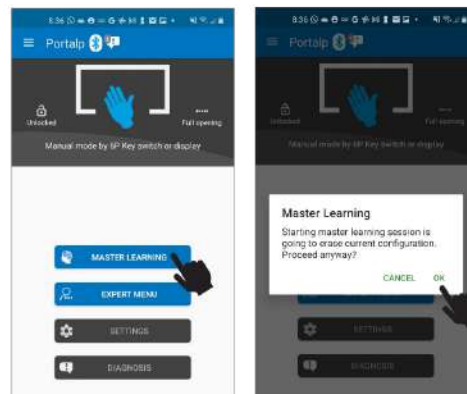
8:36
Portalp

Unlocked

Full opening

Manual mode by 6P Key switch or display

MASTER LEARNING

EXPERT MENU

SETTINGS

DIAGNOSIS

8:36
Portalp

Unlocked

Full opening

Manual mode by 6P Key switch or display

Master Learning

Starting master learning session is going to erase current configuration. Proceed anyway?

CANCEL OK

SETTINGS

DIAGNOSIS